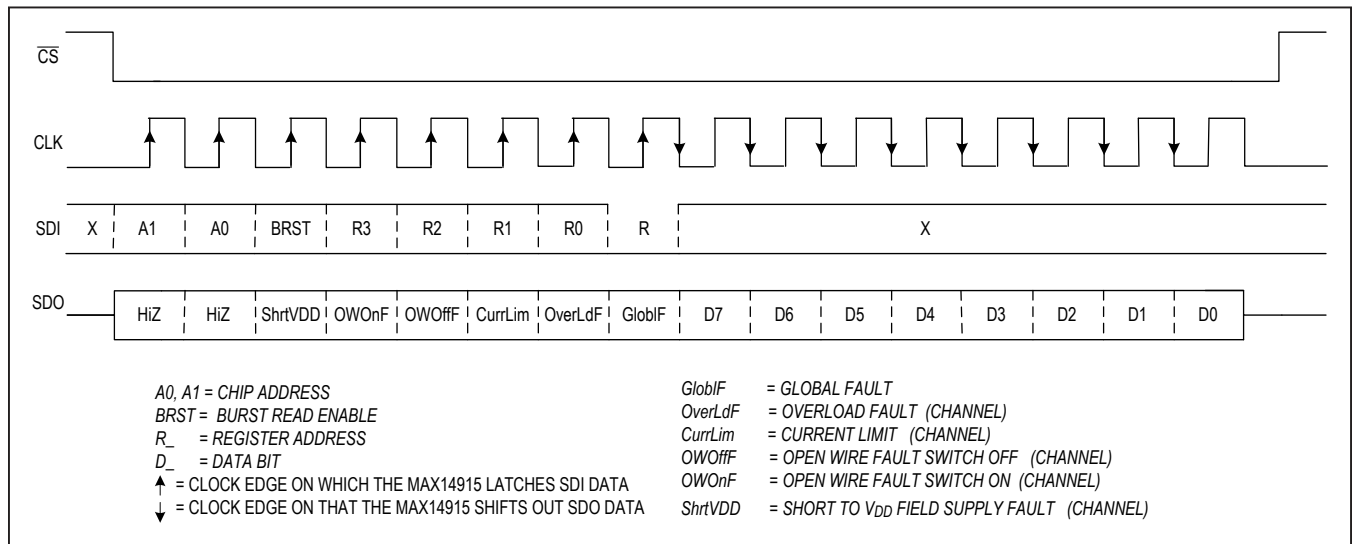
$\overline{CS}$

CLK

SDI X A1 A0 BRST R3 R2 R1 R0 R X

SDO HiZ HiZ ShrtVDD OWOnF OWOffF CurrLim OverLdF GloblF D7 D6 D5 D4 D3 D2 D1 D0

A0, A1 = CHIP ADDRESS
BRST = BURST READ ENABLE
R_ = REGISTER ADDRESS
D_ = DATA BIT
↑ = CLOCK EDGE ON WHICH THE MAX14915 LATCHES SDI DATA
↓ = CLOCK EDGE ON THAT THE MAX14915 SHIFTS OUT SDO DATA

GloblF = GLOBAL FAULT
OverLdF = OVERLOAD FAULT (CHANNEL)
CurrLim = CURRENT LIMIT (CHANNEL)
OWOffF = OPEN WIRE FAULT SWITCH OFF (CHANNEL)
OWOnF = OPEN WIRE FAULT SWITCH ON (CHANNEL)
ShrtVDD = SHORT TO $V_{DD}$ FIELD SUPPLY FAULT (CHANNEL)